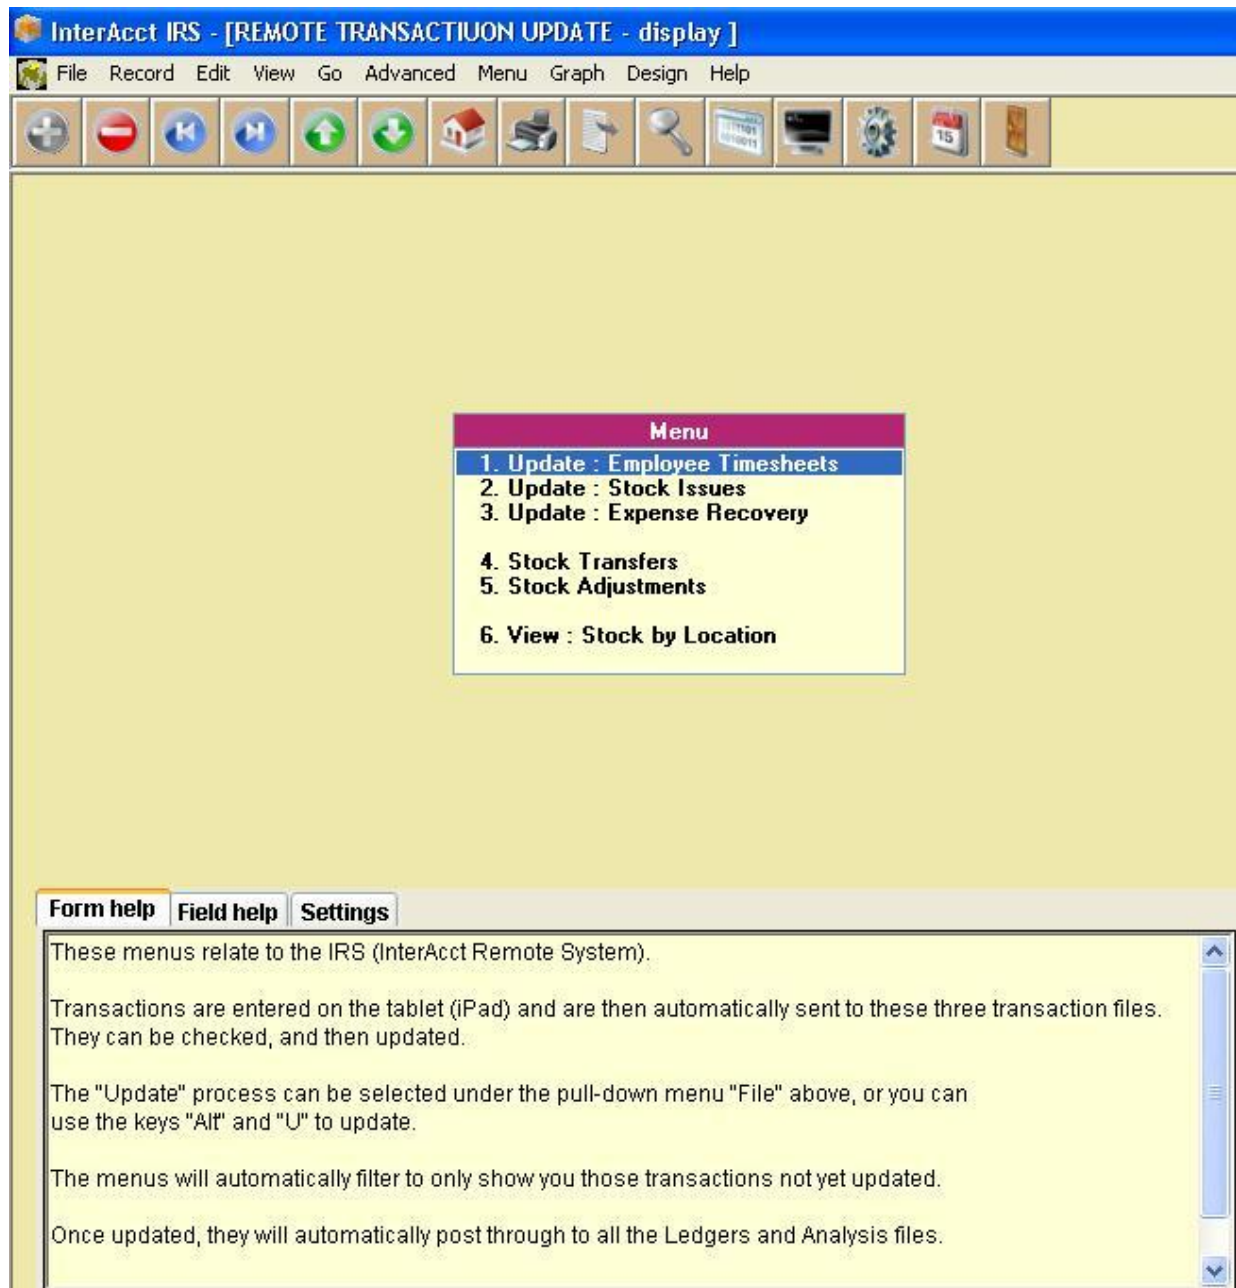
InterAcct IRS - [REMOTE TRANSACTIUON UPDATE - display ]

File Record Edit View Go Advanced Menu Graph Design Help

15

Menu

1. Update : Employee Timesheets
2. Update : Stock Issues
3. Update : Expense Recovery

4. Stock Transfers
5. Stock Adjustments

6. View : Stock by Location

Form help | Field help | Settings

These menus relate to the IRS (InterAcct Remote System).

Transactions are entered on the tablet (iPad) and are then automatically sent to these three transaction files. They can be checked, and then updated.

The "Update" process can be selected under the pull-down menu "File" above, or you can use the keys "Alt" and "U" to update.

The menus will automatically filter to only show you those transactions not yet updated.

Once updated, they will automatically post through to all the Ledgers and Analysis files.